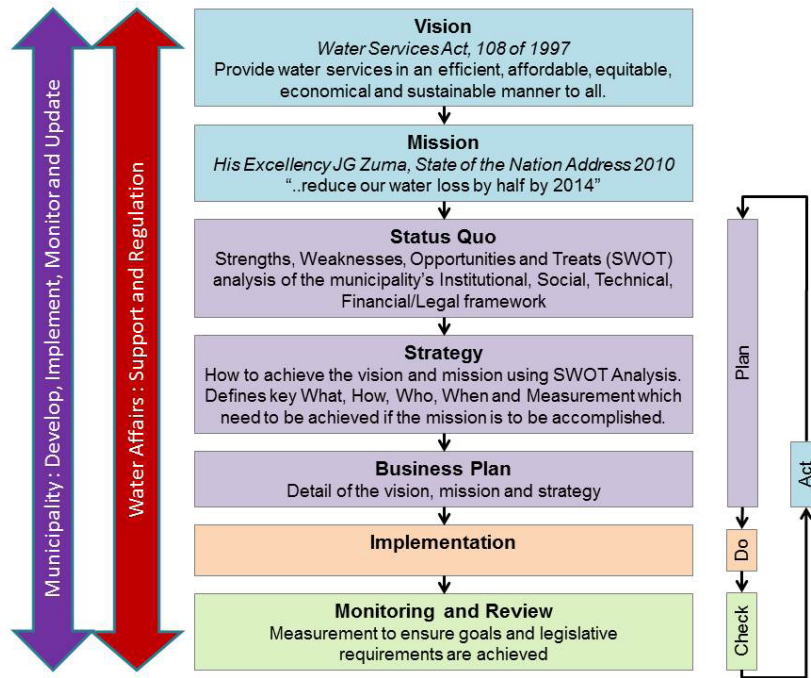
Municipality : Develop, Implement, Monitor and Update

Water Affairs : Support and Regulation

**Vision**
*Water Services Act, 108 of 1997*
Provide water services in an efficient, affordable, equitable, economical and sustainable manner to all.

**Mission**
*His Excellency JG Zuma, State of the Nation Address 2010*
"..reduce our water loss by half by 2014"

**Status Quo**
Strengths, Weaknesses, Opportunities and Treats (SWOT) analysis of the municipality's Institutional, Social, Technical, Financial/Legal framework

**Strategy**
How to achieve the vision and mission using SWOT Analysis. Defines key What, How, Who, When and Measurement which need to be achieved if the mission is to be accomplished.

**Business Plan**
Detail of the vision, mission and strategy

**Implementation**

**Monitoring and Review**
Measurement to ensure goals and legislative requirements are achieved

Plan

Do

Check

Act